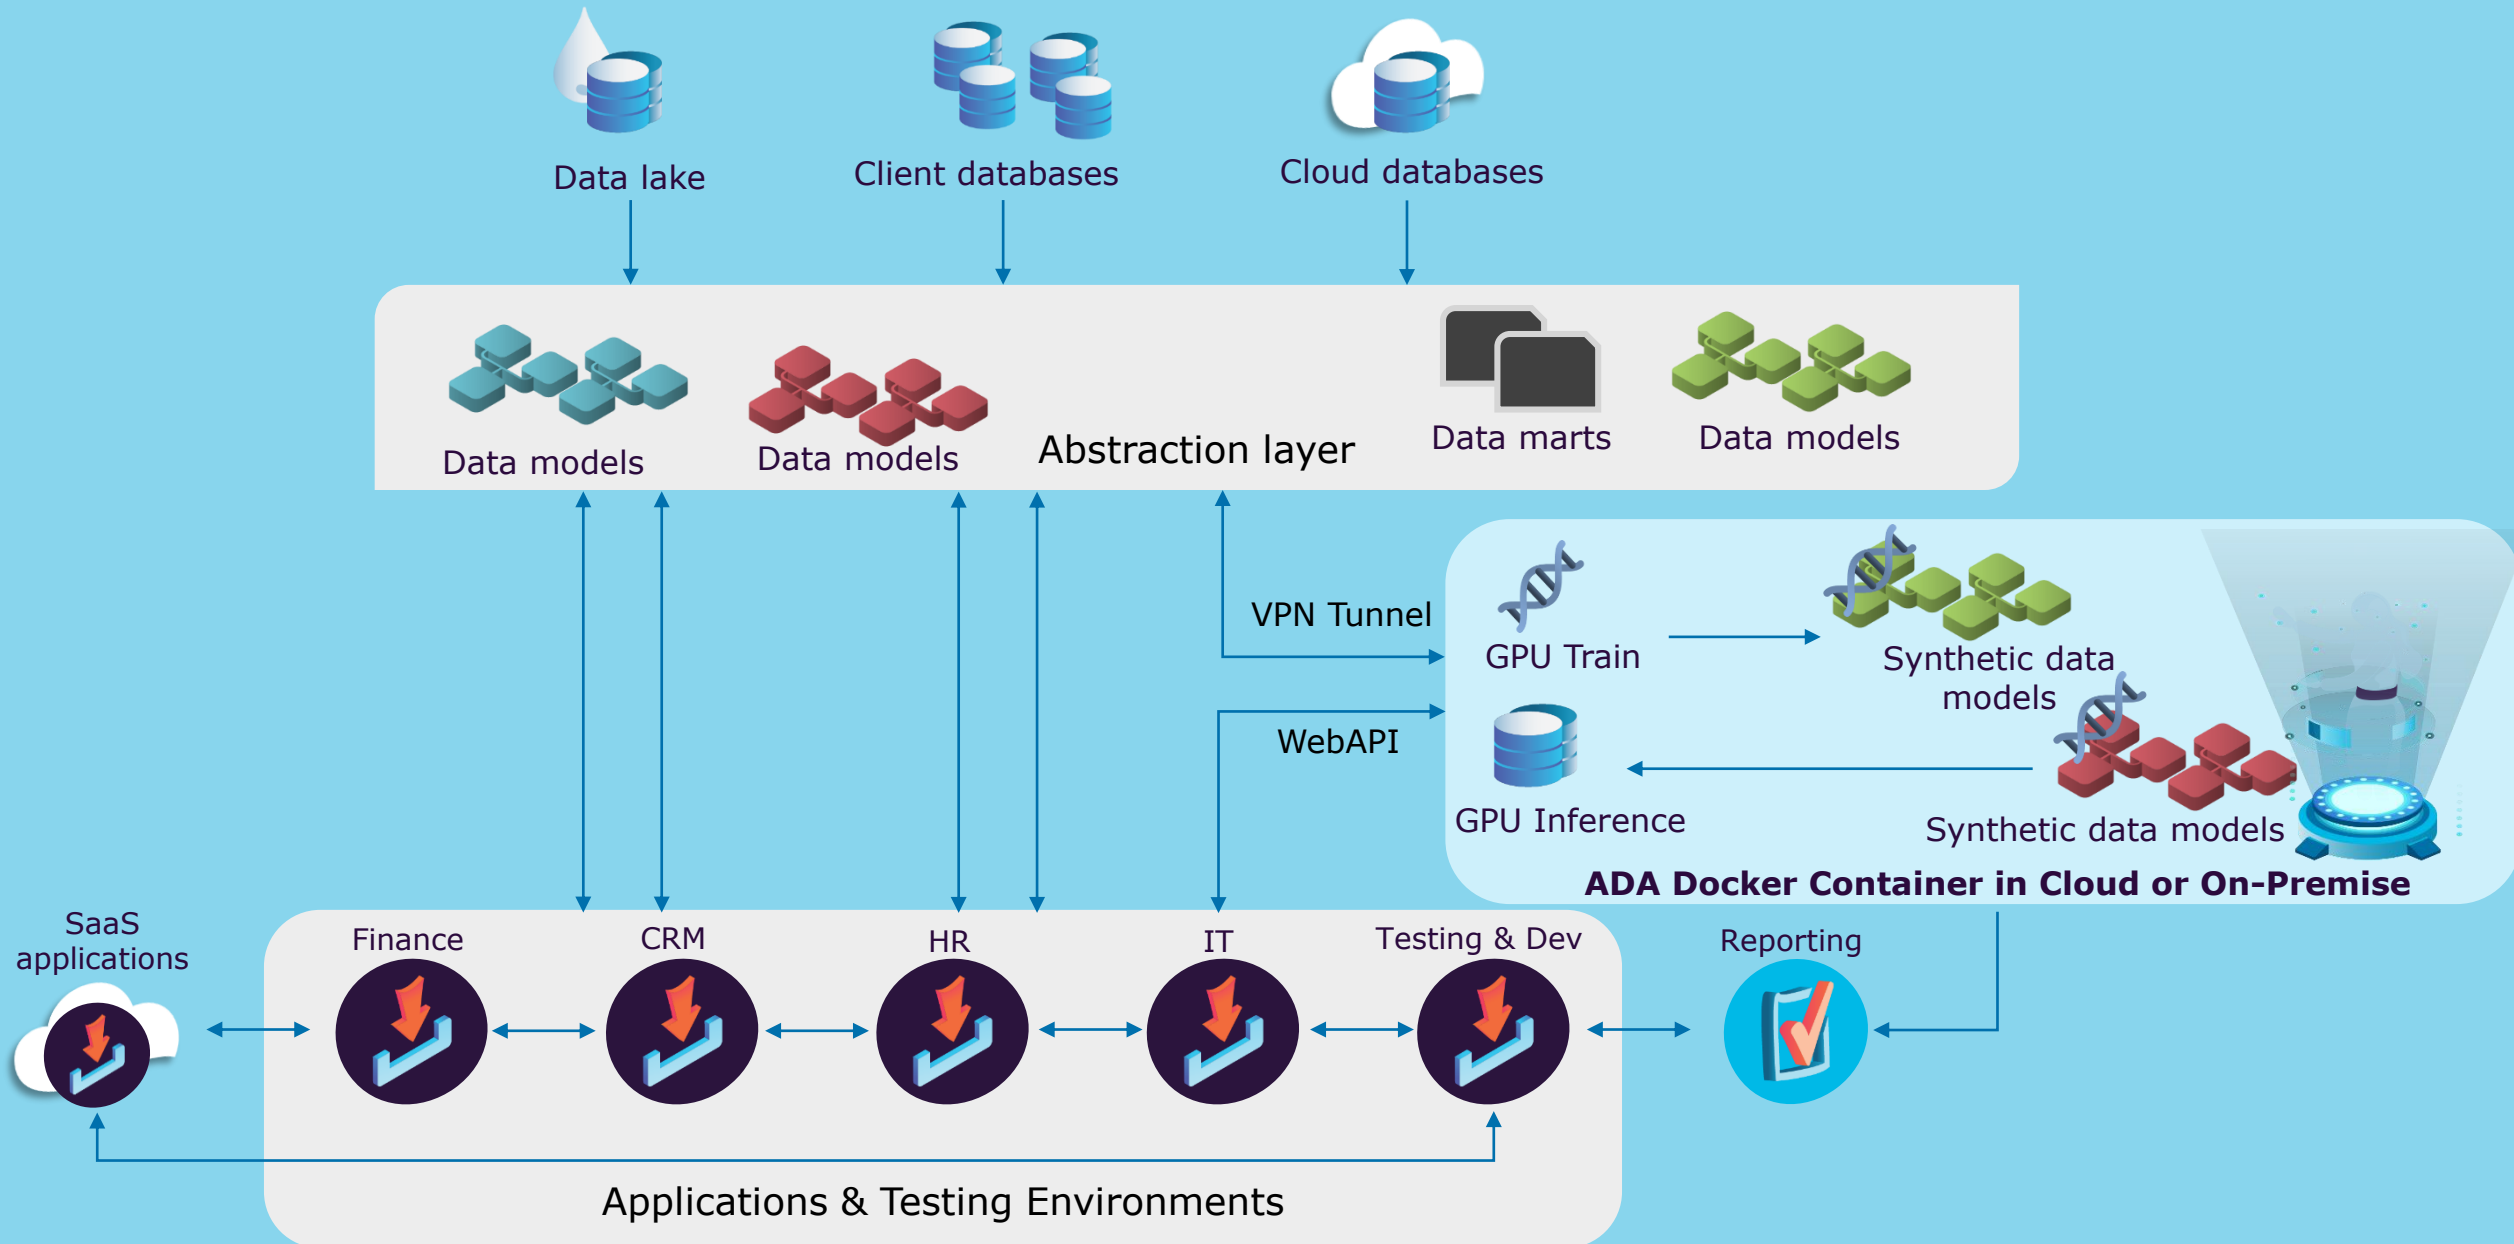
Data lake

Client databases

Cloud databases

Data models

Data models

Abstraction layer

Data marts

Data models

VPN Tunnel

WebAPI

GPU Train

Synthetic data models

GPU Inference

Synthetic data models

ADA Docker Container in Cloud or On-Premise

SaaS applications

Finance

CRM

HR

IT

Testing & Dev

Reporting

Applications & Testing Environments